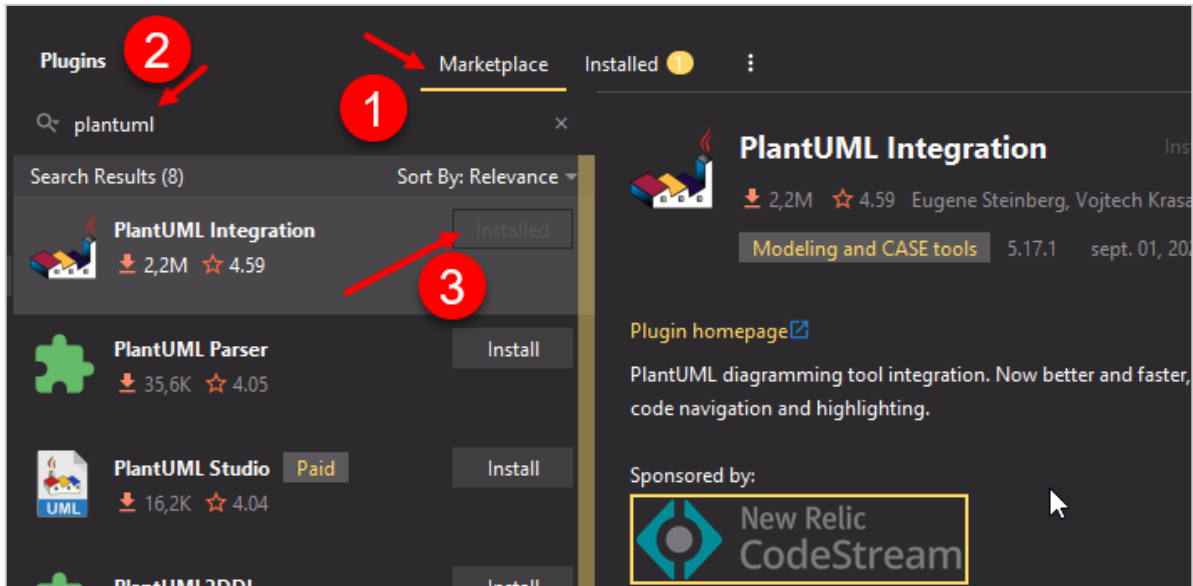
Plugins 2

Marketplace Installed 1 ⋮

1

plantuml ×

Search Results (8) Sort By: Relevance

PlantUML Integration Installed
2,2M 4.59

3

PlantUML Parser Install
35,6K 4.05

PlantUML Studio Paid Install
16,2K 4.04

UML

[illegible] Install

PlantUML Integration Ins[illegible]

2,2M 4.59 Eugene Steinberg, Vojtech Krasa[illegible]

Modeling and CASE tools 5.17.1 sept. 01, 202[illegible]

Plugin homepage

PlantUML diagramming tool integration. Now better and faster, code navigation and highlighting.

Sponsored by:

New Relic CodeStream